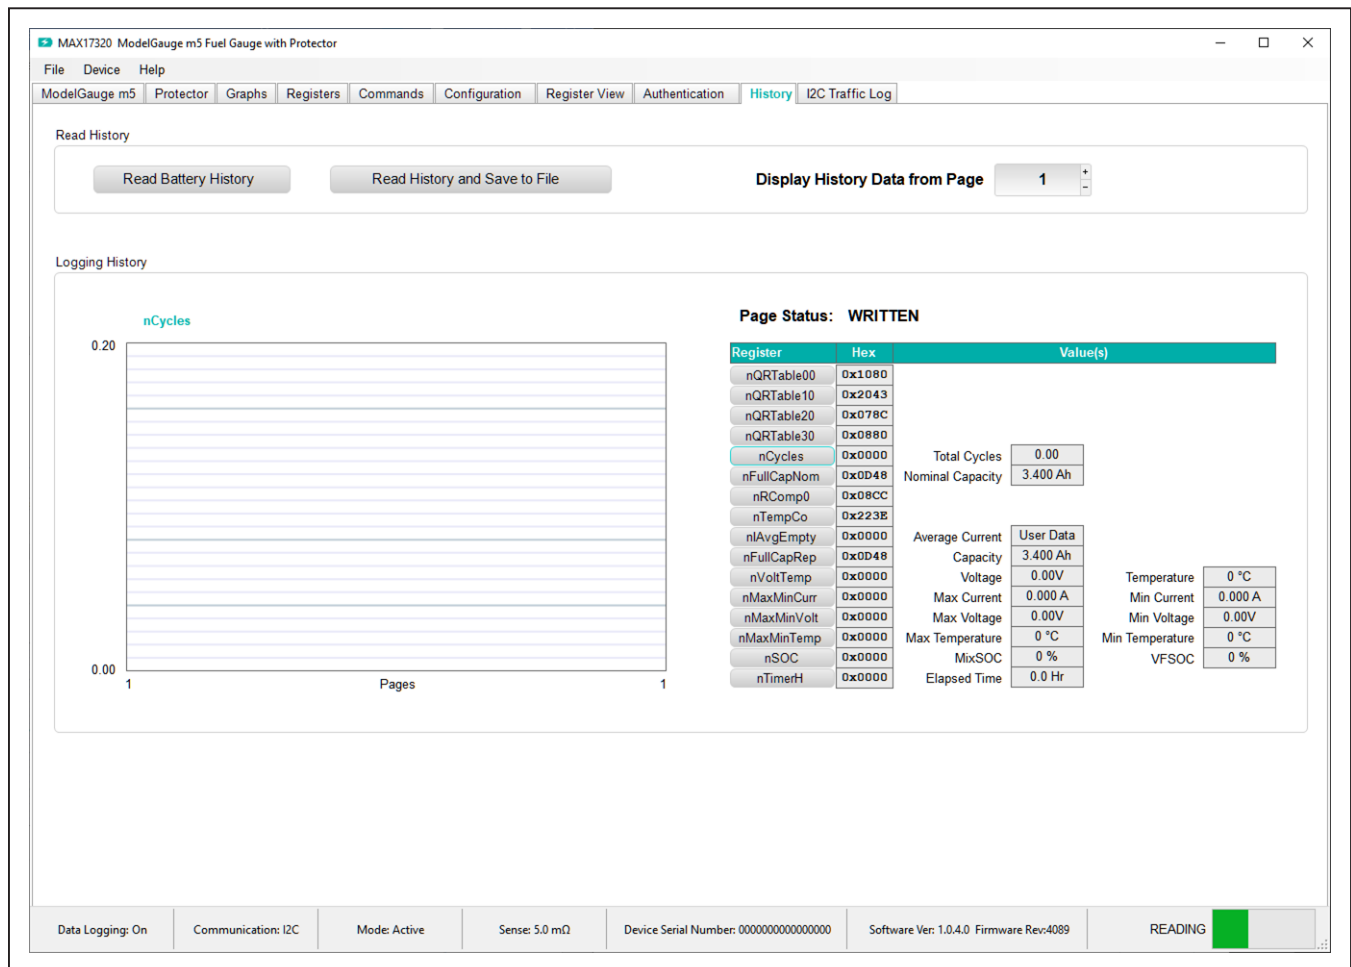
MAX17320 ModelGauge m5 Fuel Gauge with Protector

File Device Help

ModelGauge m5 | Protector | Graphs | Registers | Commands | Configuration | Register View | Authentication | History | I2C Traffic Log

Read History

Read Battery History

Read History and Save to File

Display History Data from Page 1

Logging History

nCycles

0.20

0.00

1 Pages 1

Page Status: WRITTEN

| Register | Hex | Value(s) | | | |
|---|---|---|---|---|---|
| nQRTable00 | 0x1080 | | | | |
| nQRTable10 | 0x2043 | | | | |
| nQRTable20 | 0x078C | | | | |
| nQRTable30 | 0x0880 | | | | |
| nCycles | 0x0000 | Total Cycles | 0.00 | | |
| nFullCapNom | 0x0D48 | Nominal Capacity | 3.400 Ah | | |
| nRComp0 | 0x08CC | | | | |
| nTempCo | 0x223E | | | | |
| nIAvgEmpty | 0x0000 | Average Current | User Data | | |
| nFullCapRep | 0x0D48 | Capacity | 3.400 Ah | | |
| nVoltTemp | 0x0000 | Voltage | 0.00V | Temperature | 0 °C |
| nMaxMinCurr | 0x0000 | Max Current | 0.000 A | Min Current | 0.000 A |
| nMaxMinVolt | 0x0000 | Max Voltage | 0.00V | Min Voltage | 0.00V |
| nMaxMinTemp | 0x0000 | Max Temperature | 0 °C | Min Temperature | 0 °C |
| nSOC | 0x0000 | MixSOC | 0 % | VFSOC | 0 % |
| nTimerH | 0x0000 | Elapsed Time | 0.0 Hr | | |

Data Logging: On | Communication: I2C | Mode: Active | Sense: 5.0 mΩ | Device Serial Number: 0000000000000000 | Software Ver: 1.0.4.0 Firmware Rev:4089 | READING